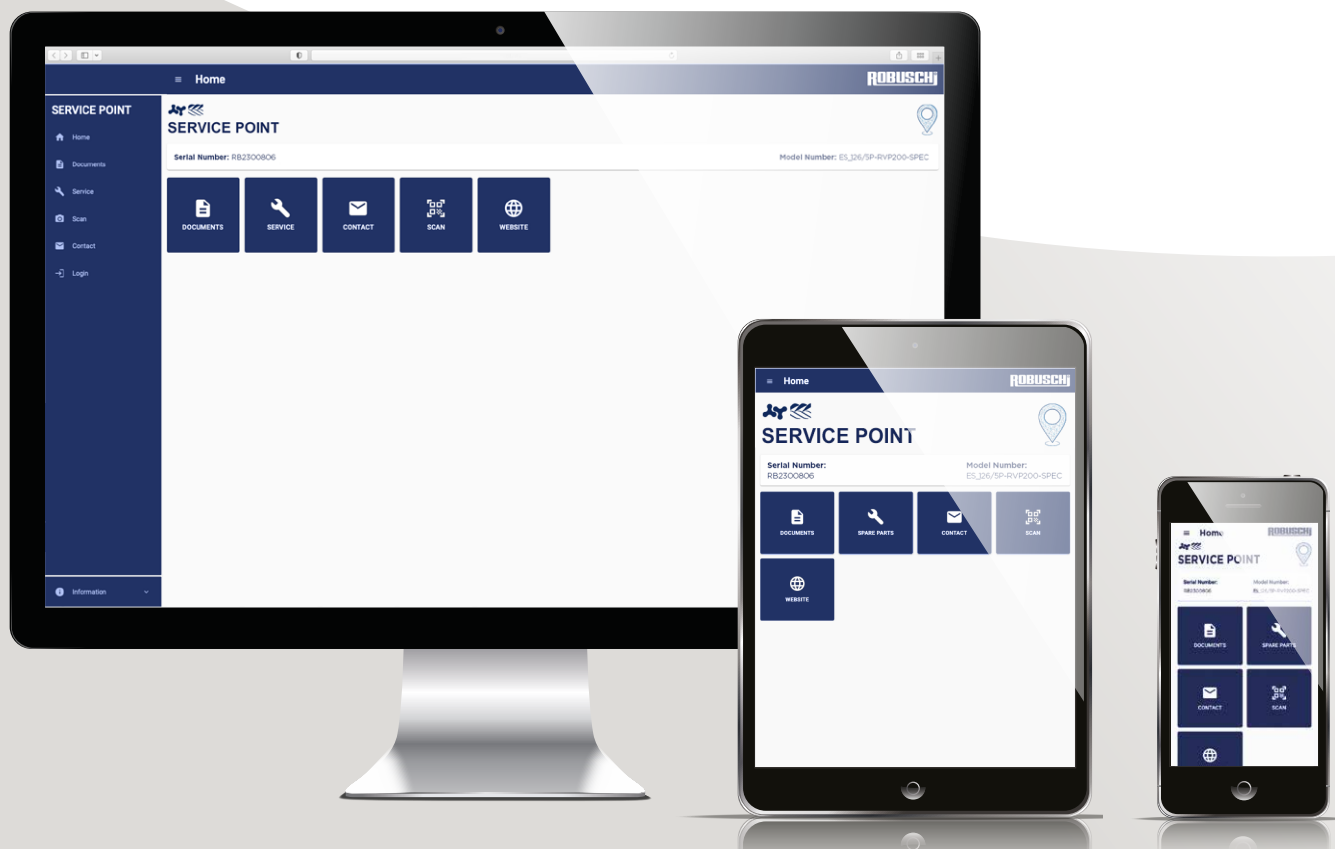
Home

ROBUSCHI

SERVICE POINT

Home
Documents
Service
Scan
Contact
Login

Information

SERVICE POINT

Serial Number: RB2300806

Model Number: ES_126/SP-RVP200-SPEC

DOCUMENTS
SERVICE
CONTACT
SCAN
WEBSITE

Home

ROBUSCHI

SERVICE POINT

Serial Number:
RB2300806

Model Number:
ES_126/SP-RVP200-SPEC

DOCUMENTS
SPARE PARTS
CONTACT
SCAN
WEBSITE

Home

ROBUSCHI

SERVICE POINT

Serial Number:
RB2300806

Model Number:
ES_126/SP-RVP200-SPEC

DOCUMENTS
SPARE PARTS
CONTACT
SCAN